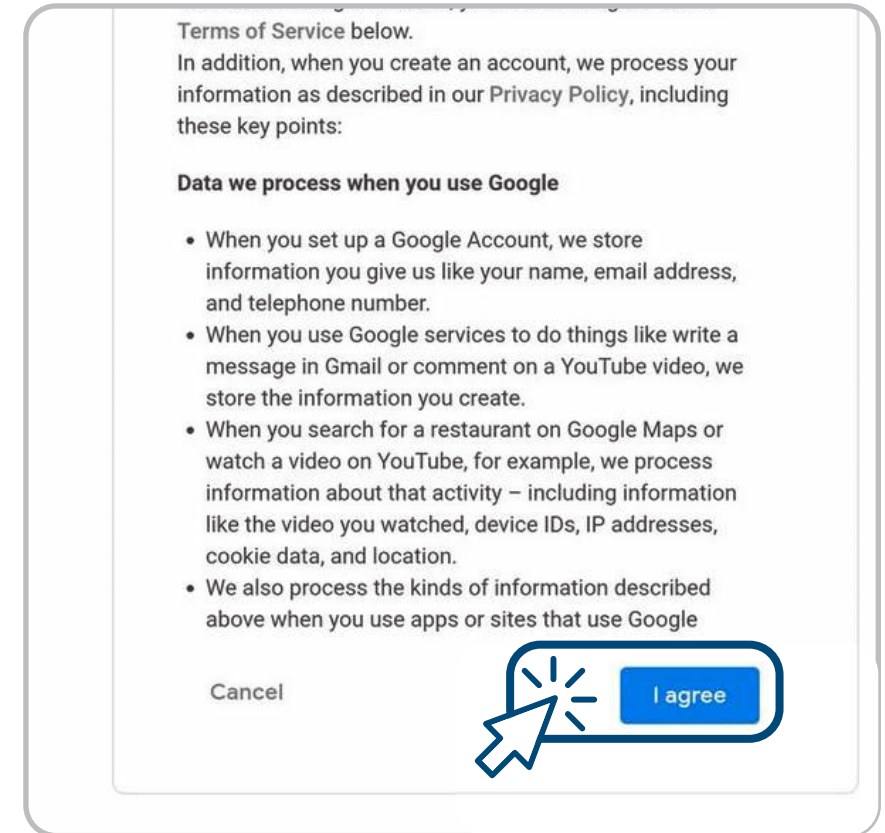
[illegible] Terms of Service below.
In addition, when you create an account, we process your information as described in our Privacy Policy, including these key points:

**Data we process when you use Google**

- When you set up a Google Account, we store information you give us like your name, email address, and telephone number.
- When you use Google services to do things like write a message in Gmail or comment on a YouTube video, we store the information you create.
- When you search for a restaurant on Google Maps or watch a video on YouTube, for example, we process information about that activity – including information like the video you watched, device IDs, IP addresses, cookie data, and location.
- We also process the kinds of information described above when you use apps or sites that use Google

Cancel

I agree